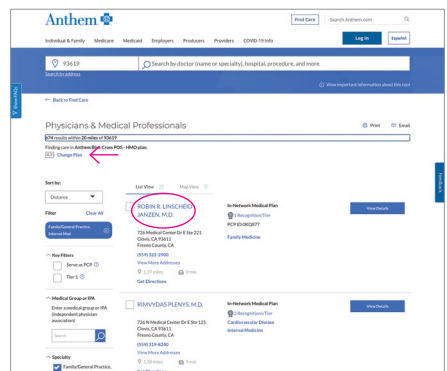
Anthem

Find Care | Search Anthem.com

Individual & Family   Medicare   Medicaid   Employers   Producers   Providers   COVID-19 Info

Log In   Español

93619
Search by address

Search by doctor (name or specialty), hospital, procedure, and more

View important information about this tool

Share My

← Back to Find Care

Physicians & Medical Professionals

Print   Email

874 results within 20 miles of 93619

Finding care in Anthem Blue Cross POS - HMO plan.

Change Plan

Sort by:
Distance

Filter   Clear All

Family/General Practice, Internal Med

Key Filters

Serve as PCP

Tier 1

Medical Group or IPA

Enter a medical group or IPA (independent physician association)

Search

Specialty

Family/General Practice,

List View   Map View

ROBIN R. LINSCHEID JANZEN, M.D.

726 Medical Center Dr E Ste 221
Clovis, CA 93611
Fresno County, CA

(559) 322-2900

View More Addresses

1.37 miles   9 min

Get Directions

In-Network Medical Plan

1 Recognition/Tier

PCP ID 0803877

Family Medicine

View Details

RIMVYDAS PLENYS, M.D.

726 N Medical Center Dr E Ste 125
Clovis, CA 93611
Fresno County, CA

(559) 319-8240

View More Addresses

1.38 miles   9 min

In-Network Medical Plan

3 Recognition/Tier

Cardiovascular Disease

Internal Medicine

View Details

Feedback